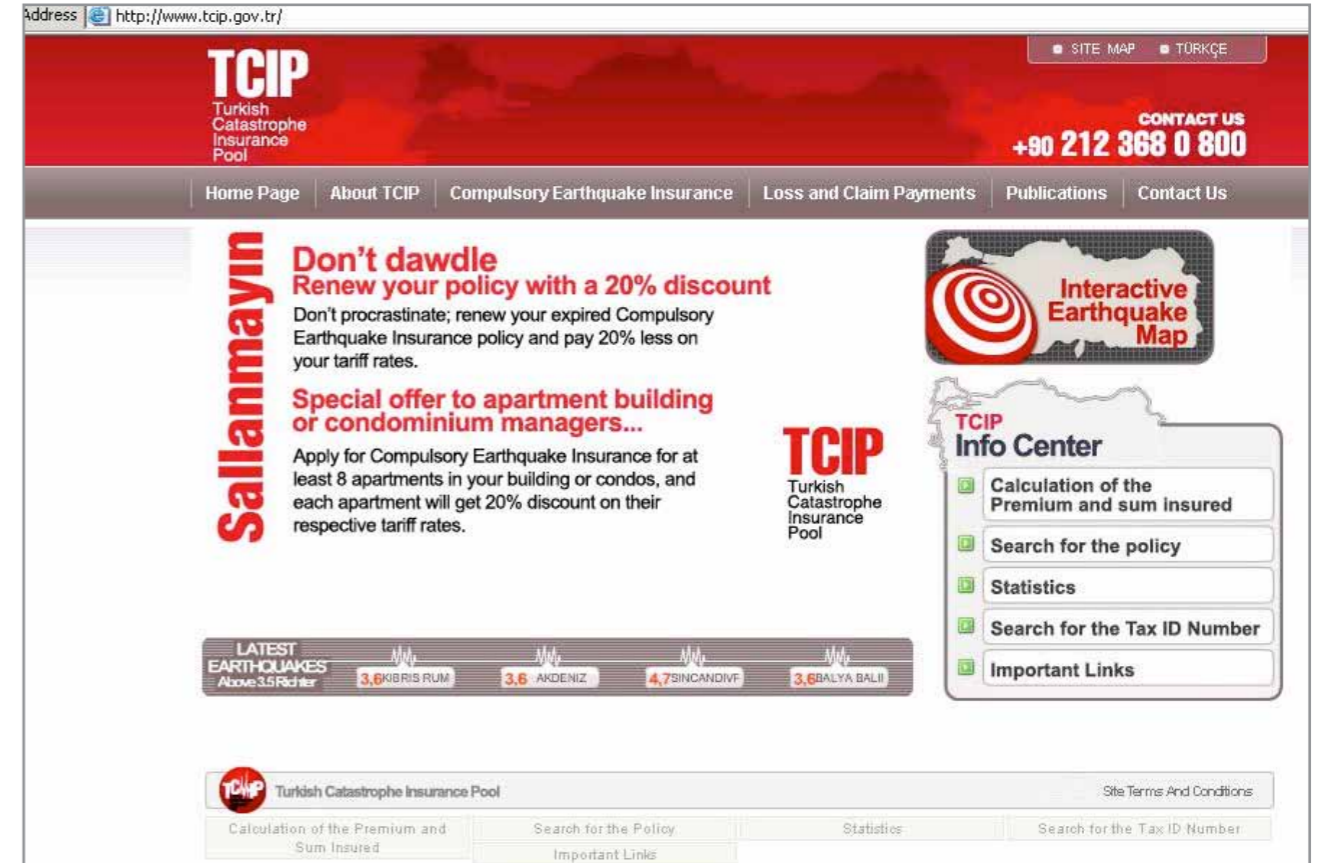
Address http://www.tcip.gov.tr/

SITE MAP TÜRKÇE

TCIP
Turkish Catastrophe Insurance Pool

CONTACT US
+90 212 368 0 800

Home Page | About TCIP | Compulsory Earthquake Insurance | Loss and Claim Payments | Publications | Contact Us

Sallanmayın

Don't dawdle
Renew your policy with a 20% discount

Don't procrastinate; renew your expired Compulsory Earthquake Insurance policy and pay 20% less on your tariff rates.

Special offer to apartment building or condominium managers...

Apply for Compulsory Earthquake Insurance for at least 8 apartments in your building or condos, and each apartment will get 20% discount on their respective tariff rates.

TCIP
Turkish Catastrophe Insurance Pool

Interactive Earthquake Map

TCIP
Info Center

Calculation of the Premium and sum insured
Search for the policy
Statistics
Search for the Tax ID Number
Important Links

LATEST EARTHQUAKES Above 3.5 Richter
3,6 KIBRIS RUM
3,6 AKDENIZ
4,7 SINCANDIVF
3,6 BALYA BALII

Turkish Catastrophe Insurance Pool
Site Terms And Conditions

Calculation of the Premium and Sum Insured
Search for the Policy
Statistics
Search for the Tax ID Number
Important Links